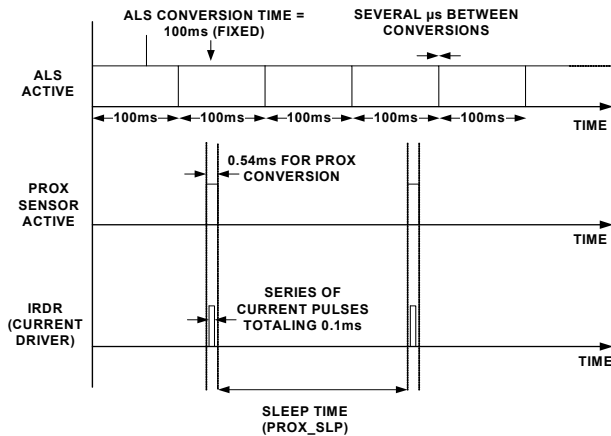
ALS CONVERSION TIME = 100ms (FIXED)

SEVERAL µs BETWEEN CONVERSIONS

ALS ACTIVE

100ms 100ms 100ms 100ms 100ms

TIME

0.54ms FOR PROX CONVERSION

PROX SENSOR ACTIVE

TIME

SERIES OF CURRENT PULSES TOTALING 0.1ms

IRDR (CURRENT DRIVER)

TIME

SLEEP TIME (PROX_SLP)